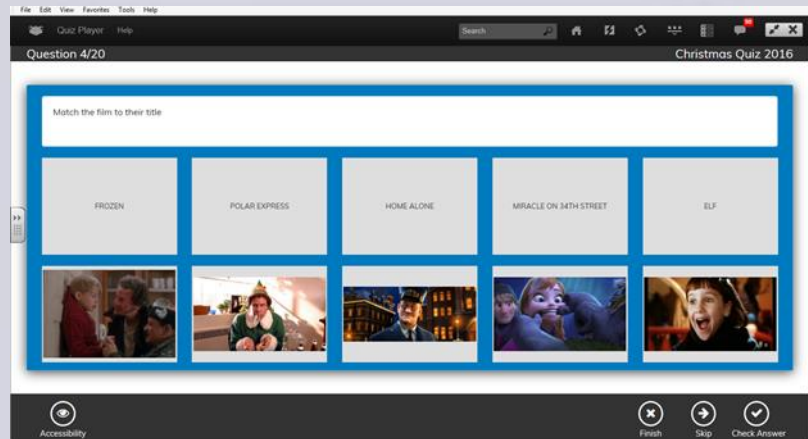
File Edit View Favorites Tools Help

Quiz Player Help

Search

Question 4/20

Christmas Quiz 2016

Match the film to their title

FROZEN

POLAR EXPRESS

HOME ALONE

MIRACLE ON 34TH STREET

ELF

Accessibility

Finish

Skip

Check Answer